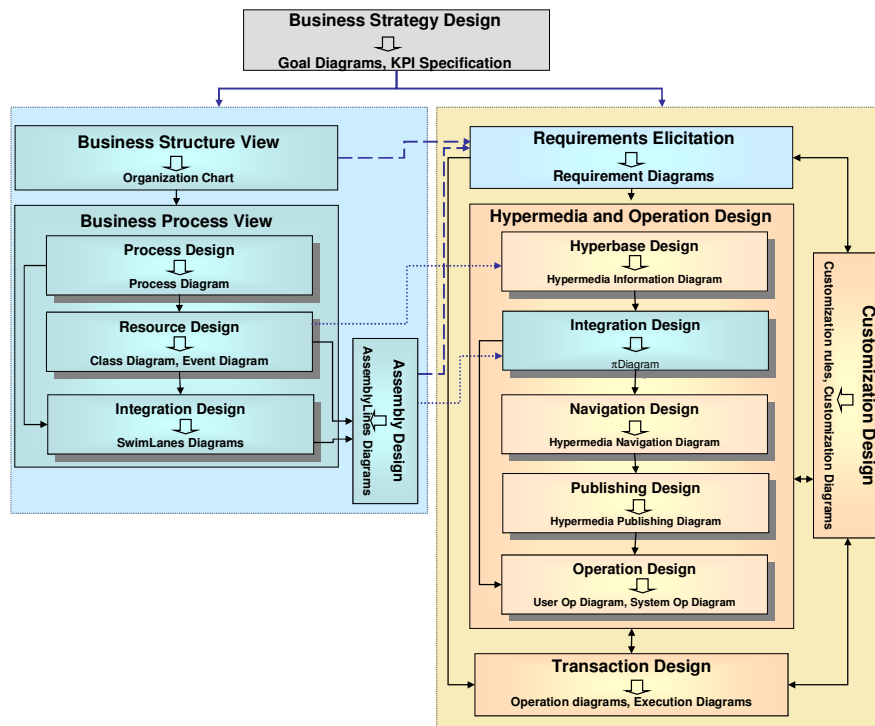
Business Strategy Design
Goal Diagrams, KPI Specification

Business Structure View
Organization Chart

Business Process View

Process Design
Process Diagram

Resource Design
Class Diagram, Event Diagram

Integration Design
SwimLanes Diagrams

Assembly Design
AssemblyLines Diagrams

Requirements Elicitation
Requirement Diagrams

Hypermedia and Operation Design

Hyperbase Design
Hypermedia Information Diagram

Integration Design
πDiagram

Navigation Design
Hypermedia Navigation Diagram

Publishing Design
Hypermedia Publishing Diagram

Operation Design
User Op Diagram, System Op Diagram

Customization Design
Customization rules, Customization Diagrams

Transaction Design
Operation diagrams, Execution Diagrams